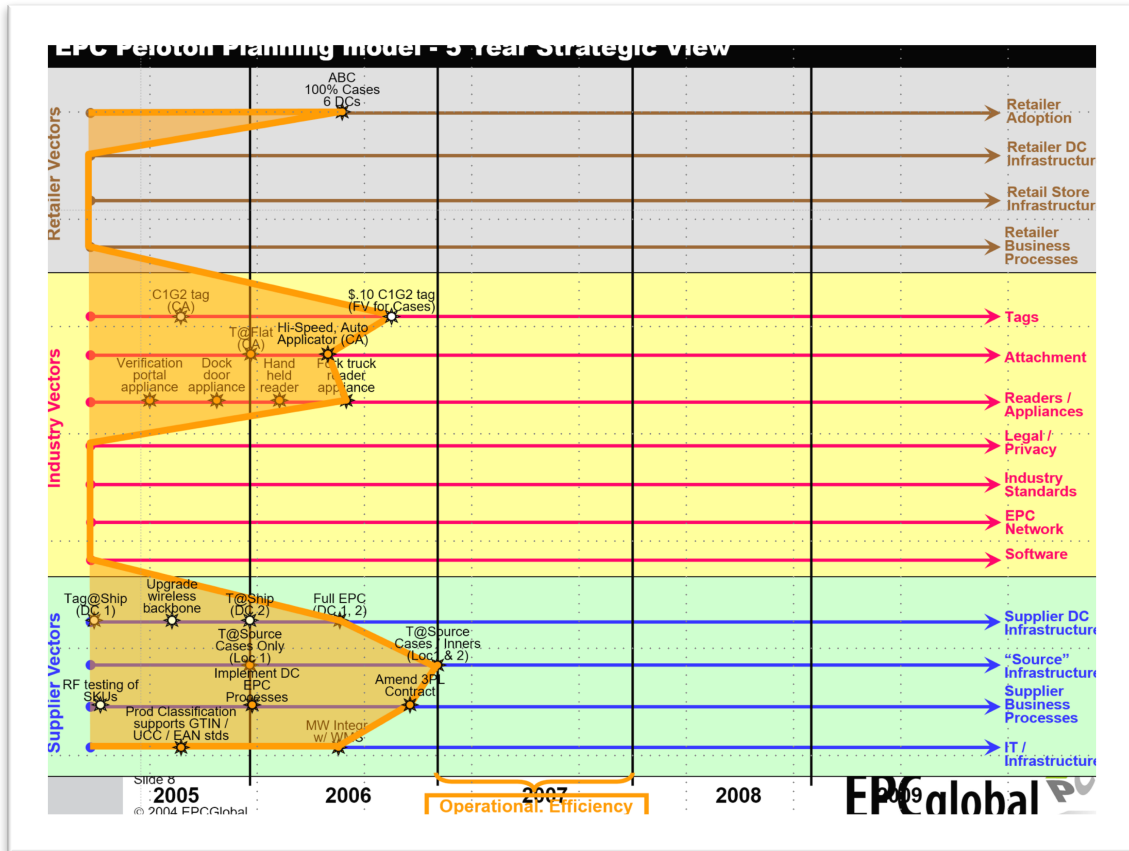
EPC Peloton Planning Model - 5 Year Strategic View

Retailer Vectors

ABC
100% Cases
6 DCs

Retailer Adoption
Retailer DC Infrastructur
Retail Store Infrastructur
Retailer Business Processes

Industry Vectors

C1G2 tag (CA)
$.10 C1G2 tag (FV for Cases)
T@Flat (CA)
Hi-Speed, Auto Applicator (CA)
Verification portal appliance
Dock door appliance
Hand held reader
Fork truck reader appliance

Tags
Attachment
Readers / Appliances
Legal / Privacy
Industry Standards
EPC Network
Software

Supplier Vectors

Tag@Ship (DC 1)
Upgrade wireless backbone
T@Ship (DC 2)
Full EPC (DC 1, 2)
T@Source Cases Only (Loc 1)
T@Source Cases / Inners (Loc 1 & 2)
RF testing of SKUs
Implement DC EPC Processes
Amend 3PL Contract
Prod Classification supports GTIN / UCC / EAN stds
MW Integr w/ WMS

Supplier DC Infrastructur
"Source" Infrastructur
Supplier Business Processes
IT / Infrastructur

Slide 8
© 2004 EPCGlobal

2005
2006
2007
Operational. Efficiency
2008
2009

EPCglobal